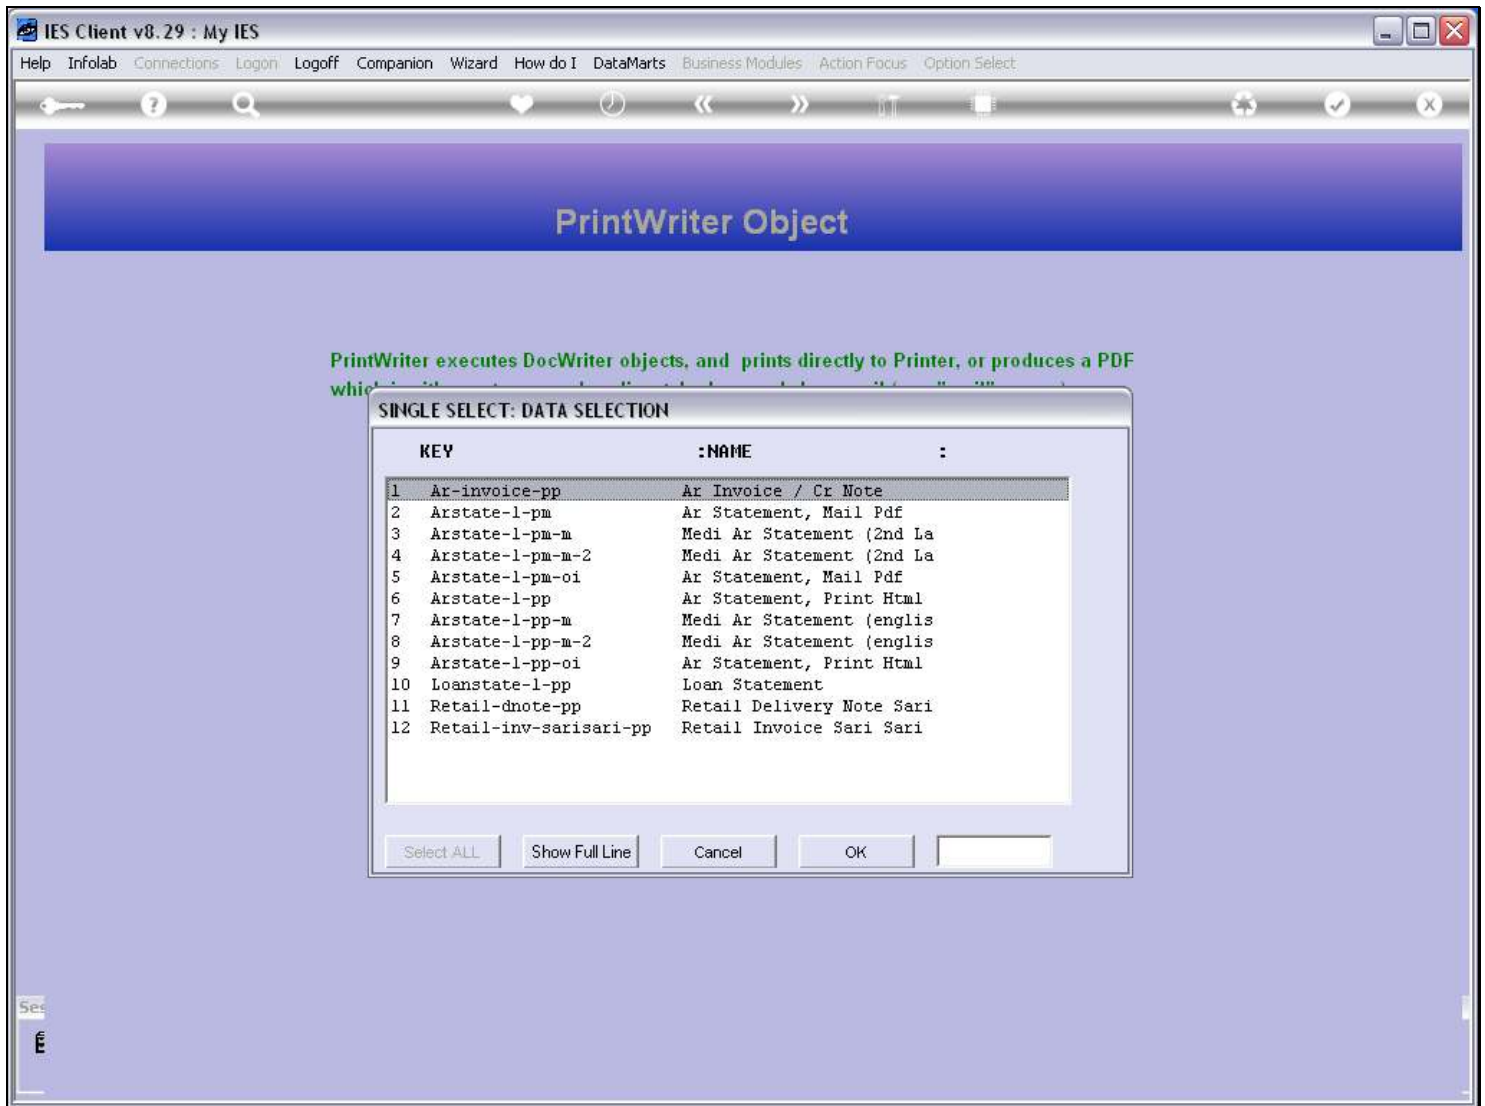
IES Client v8.29 : My IES

Help Infolab Connections Logon Logoff Companion Wizard How do I DataMarts Business Modules Action Focus Option Select

PrintWriter Object

PrintWriter executes DocWriter objects, and prints directly to Printer, or produces a PDF whi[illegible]

SINGLE SELECT: DATA SELECTION

| KEY | :NAME | : |
|---|---|---|
| 1 Ar-invoice-pp | Ar Invoice / Cr Note | |
| 2 Arstate-l-pm | Ar Statement, Mail Pdf | |
| 3 Arstate-l-pm-m | Medi Ar Statement (2nd La | |
| 4 Arstate-l-pm-m-2 | Medi Ar Statement (2nd La | |
| 5 Arstate-l-pm-oi | Ar Statement, Mail Pdf | |
| 6 Arstate-l-pp | Ar Statement, Print Html | |
| 7 Arstate-l-pp-m | Medi Ar Statement (englis | |
| 8 Arstate-l-pp-m-2 | Medi Ar Statement (englis | |
| 9 Arstate-l-pp-oi | Ar Statement, Print Html | |
| 10 Loanstate-l-pp | Loan Statement | |
| 11 Retail-dnote-pp | Retail Delivery Note Sari | |
| 12 Retail-inv-sarisari-pp | Retail Invoice Sari Sari | |

Select ALL Show Full Line Cancel OK

Ses